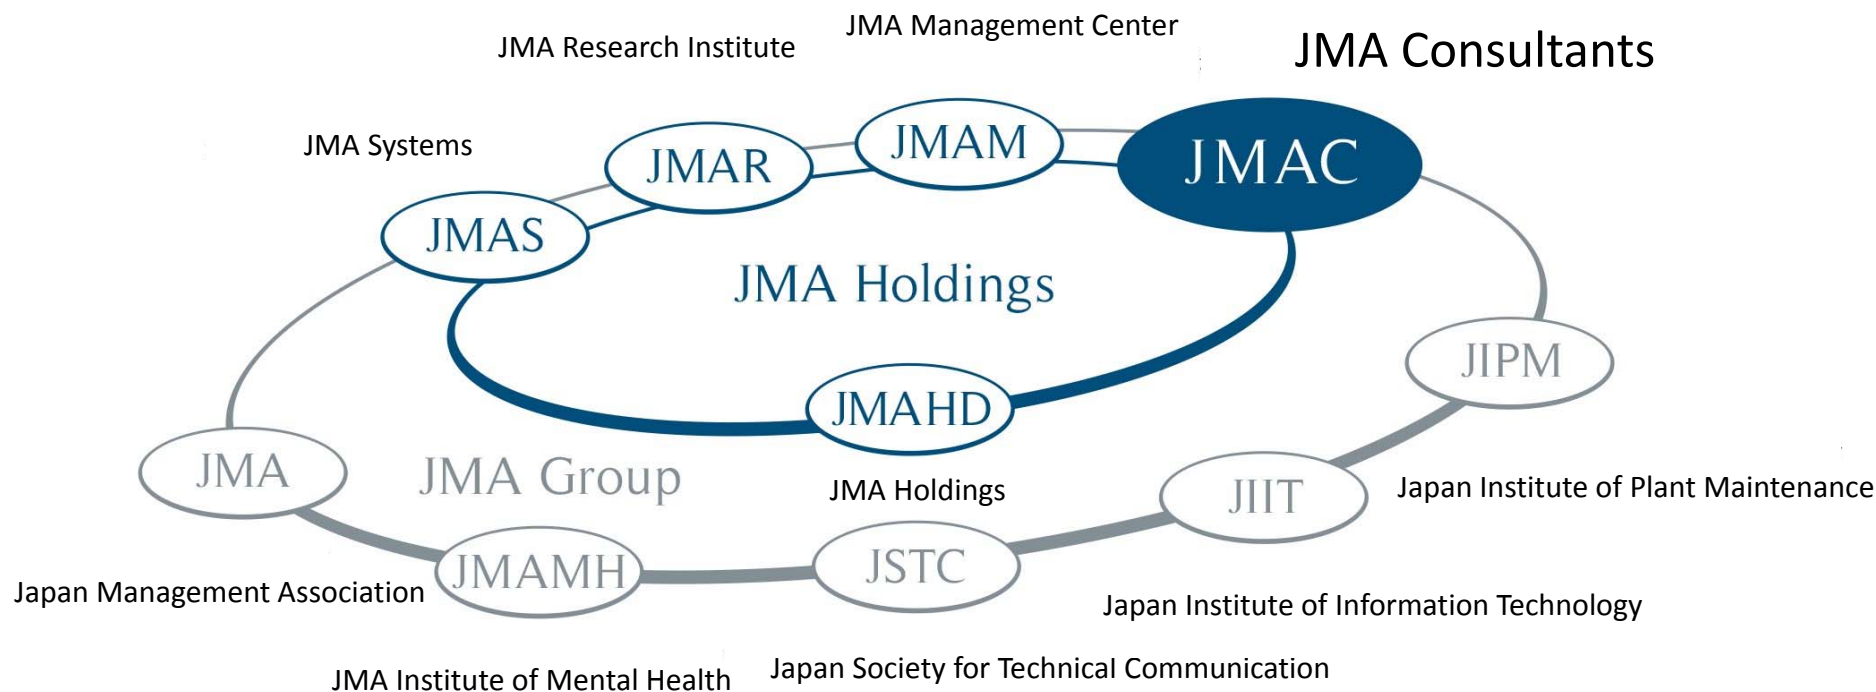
JMA Management Center

JMA Research Institute

JMA Consultants

JMA Systems

JMAM

JMAR

JMAC

JMAS

JMA Holdings

JIPM

JMAHD

JMA

JMA Group

JMA Holdings

JIIT

Japan Institute of Plant Maintenance

JMAMH

JSTC

Japan Management Association

Japan Institute of Information Technology

JMA Institute of Mental Health

Japan Society for Technical Communication